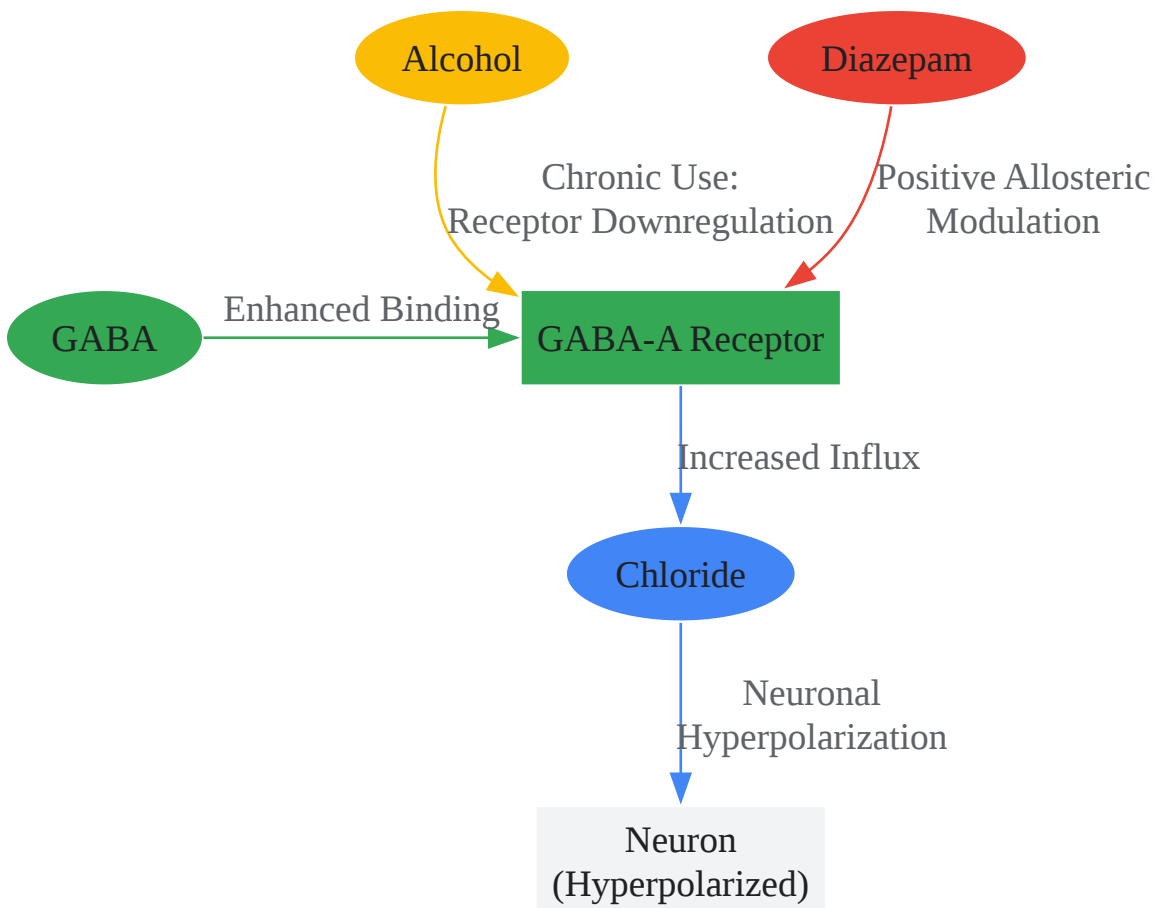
Alcohol

Diazepam

Chronic Use:
Receptor Downregulation

Positive Allosteric
Modulation

GABA

Enhanced Binding

GABA-A Receptor

Increased Influx

Chloride

Neuronal
Hyperpolarization

Neuron
(Hyperpolarized)